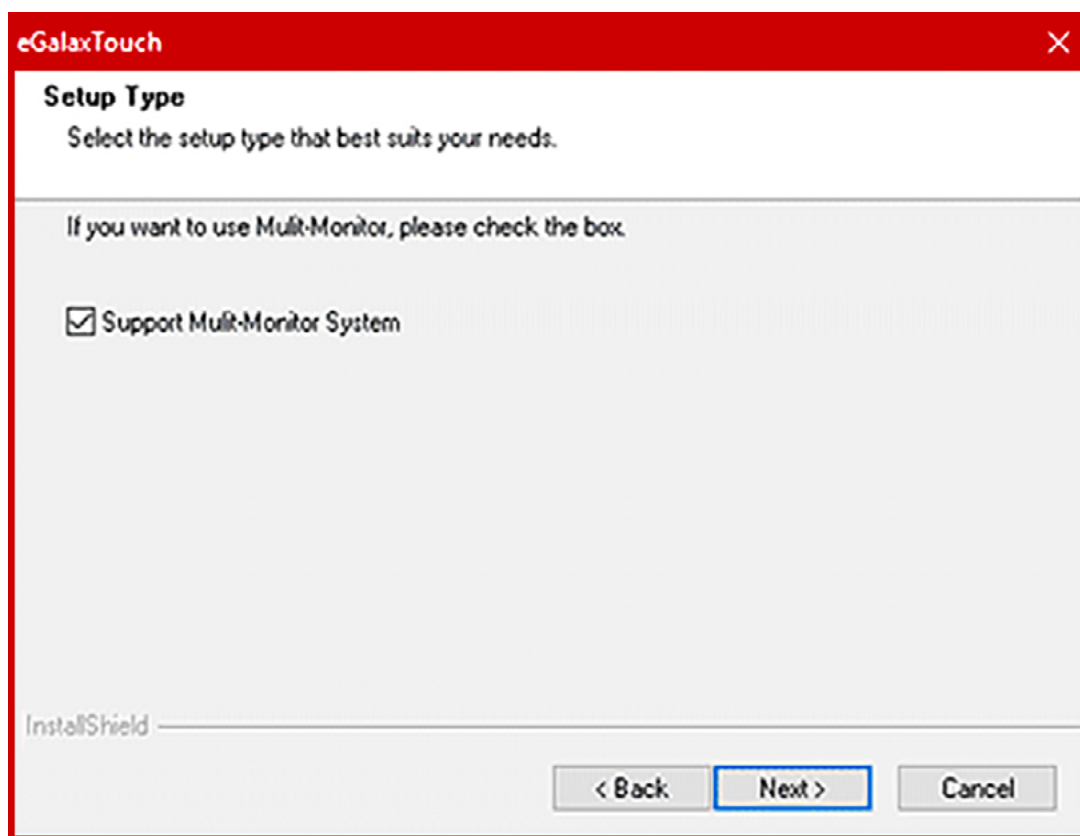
eGalaxTouch

Setup Type

Select the setup type that best suits your needs.

If you want to use Mulit-Monitor, please check the box.

☑ Support Mulit-Monitor System

InstallShield

< Back | Next > | Cancel